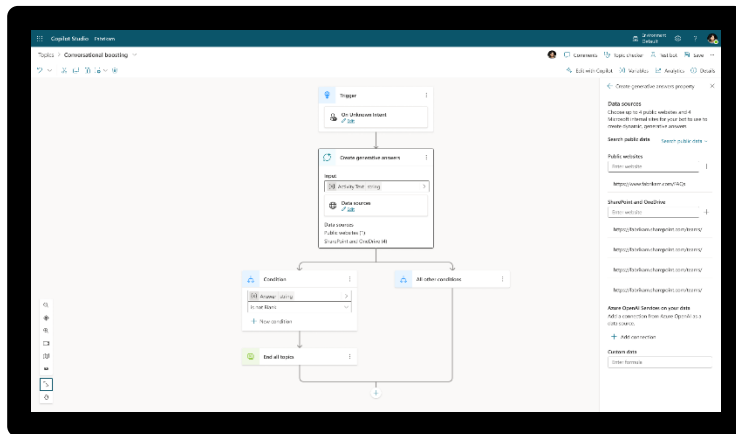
Copilot Studio Preview

Environment Default

Topics > Conversational boosting

Comments Topic checker Test bot Save

Edit with Copilot Variables Analytics Details

Trigger

On Unknown Intent

Edit

Create generative answers

Input

Activity.Text string

Data sources

Edit

Data sources

Public websites (1)

SharePoint and OneDrive (4)

Condition

Answer string

is not Blank

New condition

All other conditions

End all topics

Create generative answers properties

Data sources

Choose up to 4 public websites and 4 Microsoft internal sites for your bot to use to create dynamic, generative answers.

Search public data

Search public data

Public websites

Enter website

https://www.fabrikam.com/FAQs

SharePoint and OneDrive

Enter website

https://fabrikamchangelist.com/teams/

https://fabrikamchangelist.com/teams/

https://fabrikamchangelist.com/teams/

https://fabrikamchangelist.com/teams/

Azure OpenAI Services on your data

Add a connection from Azure OpenAI to your data source.

Add connection

Custom data

Enter formula